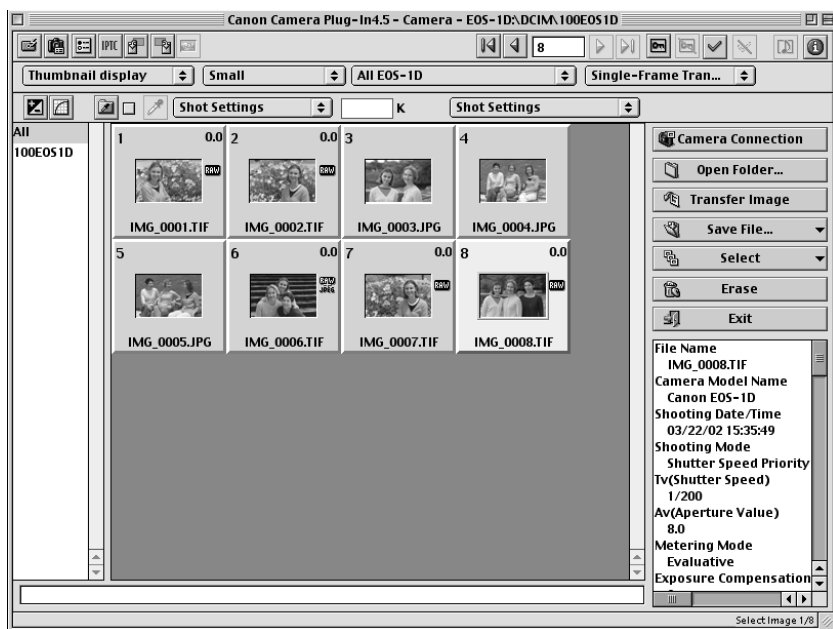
Canon Camera Plug-In4.5 - Camera - EOS-1D:\DCIM\100EOS1D

IPTC

8

Thumbnail display
Small
All EOS-1D
Single-Frame Tran...

Shot Settings
K
Shot Settings

All
100EOS1D

1 0.0
RAW
IMG_0001.TIF

2 0.0
RAW
IMG_0002.TIF

3
IMG_0003.JPG

4
IMG_0004.JPG

5
IMG_0005.JPG

6 0.0
RAW JPEG
IMG_0006.TIF

7 0.0
RAW
IMG_0007.TIF

8 0.0
RAW
IMG_0008.TIF

Camera Connection
Open Folder...
Transfer Image
Save File...
Select
Erase
Exit

File Name
IMG_0008.TIF
Camera Model Name
Canon EOS-1D
Shooting Date/Time
03/22/02 15:35:49
Shooting Mode
Shutter Speed Priority
Tv(Shutter Speed)
1/200
Av(Aperture Value)
8.0
Metering Mode
Evaluative
Exposure Compensation

Select Image 1/8